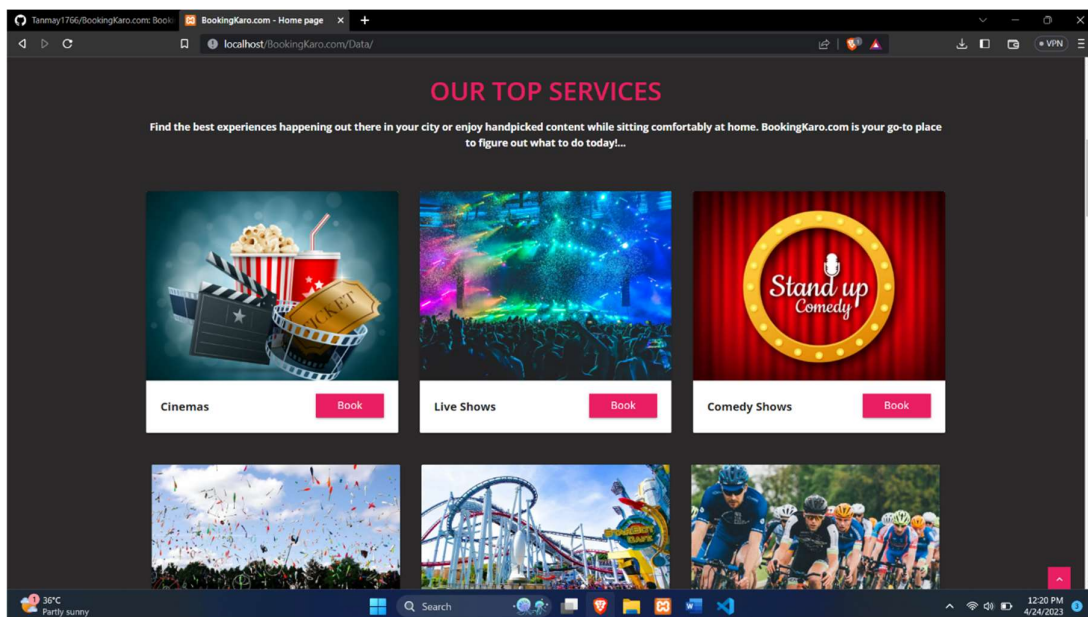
Tanmay1766/BookingKaro.com: Booki
BookingKaro.com - Home page
localhost/BookingKaro.com/Data/
VPN

OUR TOP SERVICES

Find the best experiences happening out there in your city or enjoy handpicked content while sitting comfortably at home. BookingKaro.com is your go-to place to figure out what to do today!...

TICKET

Cinemas
Book

Live Shows
Book

Stand up Comedy

Comedy Shows
Book

36°C
Partly sunny
Search
12:20 PM
4/24/2023